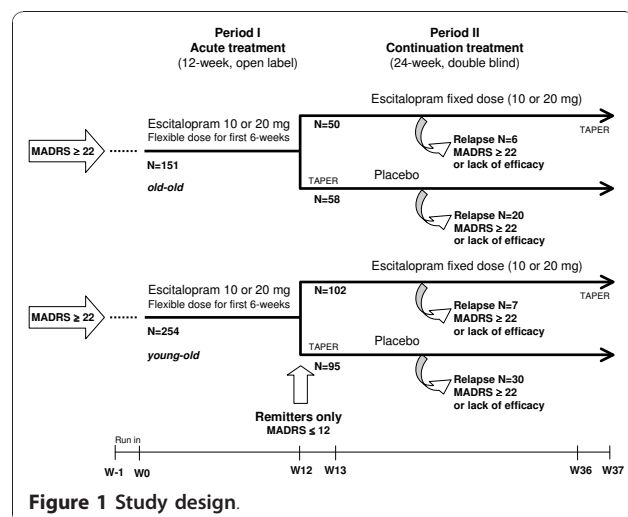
Period I
Acute treatment
(12-week, open label)

Period II
Continuation treatment
(24-week, double blind)

MADRS ≥ 22

Escitalopram 10 or 20 mg
Flexible dose for first 6-weeks

N=151

old-old

N=50

Escitalopram fixed dose (10 or 20 mg)

TAPER

Relapse N=6
MADRS ≥ 22
or lack of efficacy

TAPER

Placebo

N=58

Relapse N=20
MADRS ≥ 22
or lack of efficacy

MADRS ≥ 22

Escitalopram 10 or 20 mg
Flexible dose for first 6-weeks

N=254

young-old

N=102

Escitalopram fixed dose (10 or 20 mg)

Relapse N=7
MADRS ≥ 22
or lack of efficacy

TAPER

TAPER

Placebo

N=95

Relapse N=30
MADRS ≥ 22
or lack of efficacy

Remitters only
MADRS ≤ 12

Run in

W-1 W0 W12 W13 W36 W37

Figure 1 Study design.